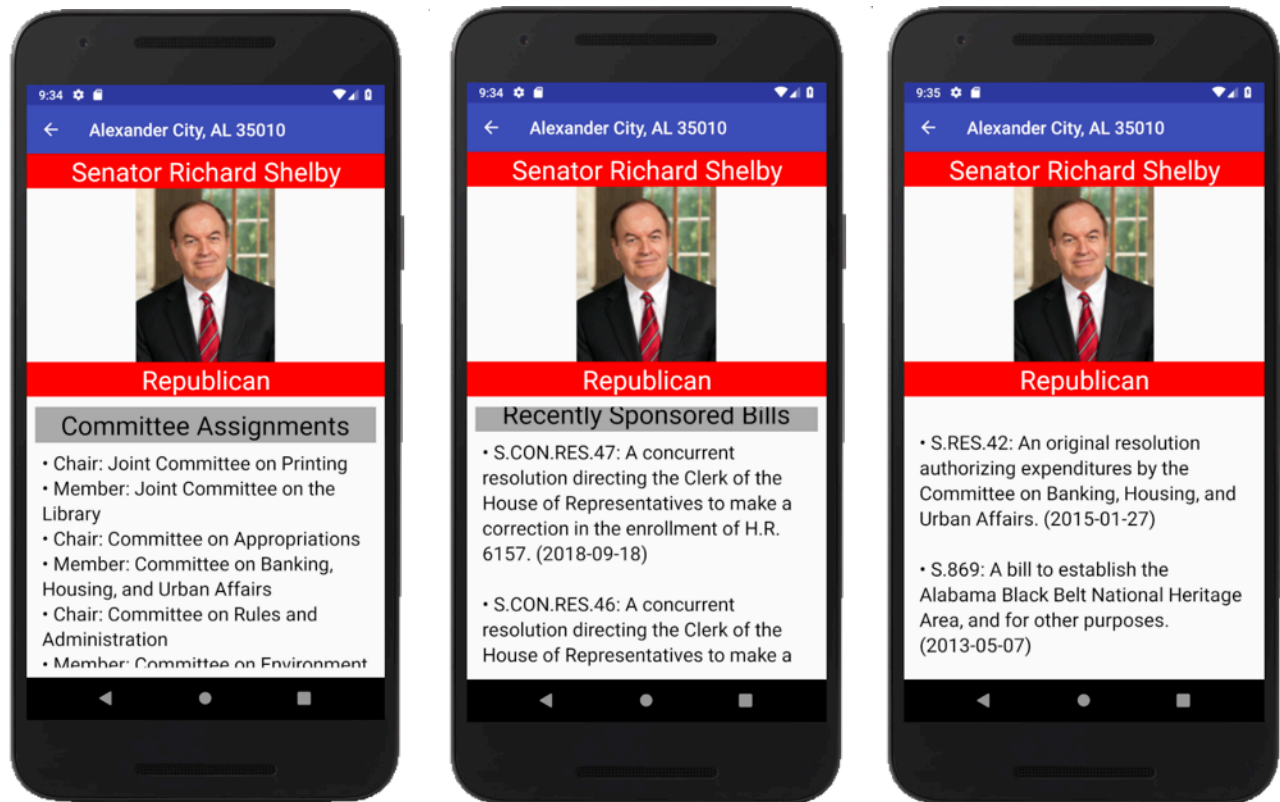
9:34

Alexander City, AL 35010

Senator Richard Shelby

Republican

Committee Assignments

• Chair: Joint Committee on Printing
• Member: Joint Committee on the Library
• Chair: Committee on Appropriations
• Member: Committee on Banking, Housing, and Urban Affairs
• Chair: Committee on Rules and Administration
• Member: Committee on Environment

9:34

Alexander City, AL 35010

Senator Richard Shelby

Republican

Recently Sponsored Bills

• S.CON.RES.47: A concurrent resolution directing the Clerk of the House of Representatives to make a correction in the enrollment of H.R. 6157. (2018-09-18)

• S.CON.RES.46: A concurrent resolution directing the Clerk of the House of Representatives to make a

9:35

Alexander City, AL 35010

Senator Richard Shelby

Republican

• S.RES.42: An original resolution authorizing expenditures by the Committee on Banking, Housing, and Urban Affairs. (2015-01-27)

• S.869: A bill to establish the Alabama Black Belt National Heritage Area, and for other purposes. (2013-05-07)